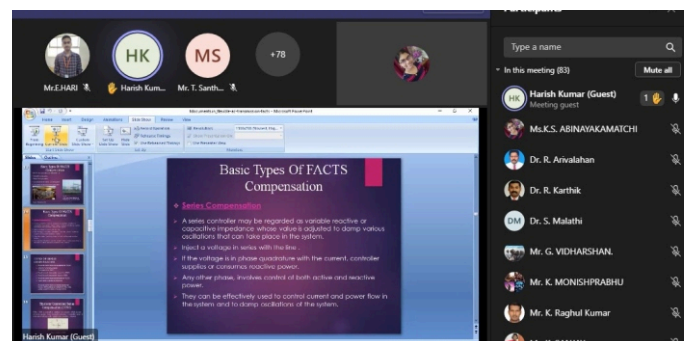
Participants

Mr.E.HARI

HK

Harish Kum...

MS

Mr. T. Santh...

+78

Type a name

In this meeting (83)

Mute all

HK

Harish Kumar (Guest)

Meeting guest

1

Ms.K.S. ABINAYAKAMATCHI

Dr. R. Arivalahan

Dr. R. Karthik

DM

Dr. S. Malathi

Mr. G. VIDHARSHAN.

Mr. K. MONISHPRABHU

Mr. K. Raghul Kumar

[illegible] - Microsoft PowerPoint

Home Insert Design Animations Slide Show Review View

Basic Types Of FACTS Compensation

Series Compensation

A series controller may be regarded as variable reactive or capacitive impedance whose value is adjusted to damp various oscillations that can take place in the system.

Inject a voltage in series with the line.

If the voltage is in phase quadrature with the current, controller supplies or consumes reactive power.

Any other phase, involves control of both active and reactive power.

They can be effectively used to control current and power flow in the system and to damp oscillations of the system.

Harish Kumar (Guest)